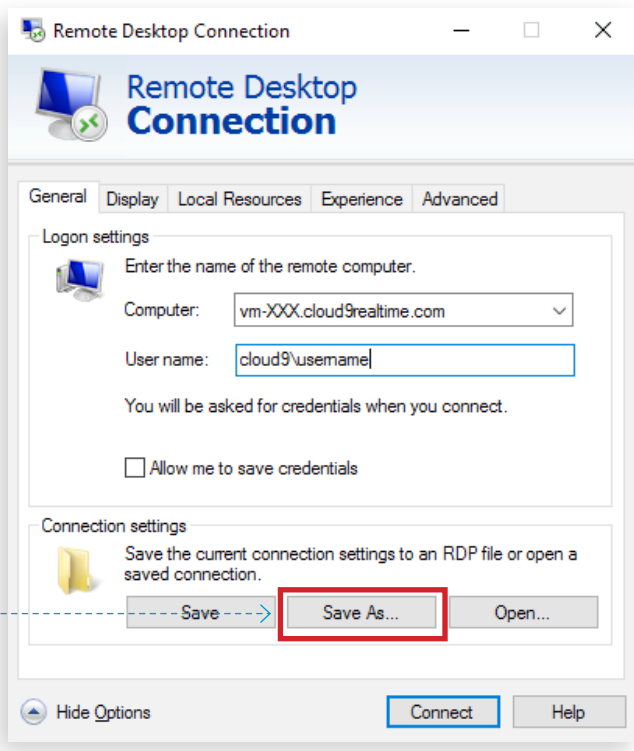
Remote Desktop Connection

Remote Desktop
Connection

General | Display | Local Resources | Experience | Advanced

Logon settings

Enter the name of the remote computer.

Computer: vm-XXX.cloud9realtime.com

User name: cloud9\username

You will be asked for credentials when you connect.

Allow me to save credentials

Connection settings

Save the current connection settings to an RDP file or open a saved connection.

Save | Save As... | Open...

Hide Options | Connect | Help